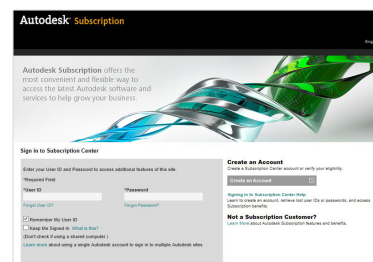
Autodesk Subscription

Eng

Autodesk Subscription offers the most convenient and flexible way to access the latest Autodesk software and services to help grow your business.

Sign in to Subscription Center

Enter your User ID and Password to access additional features of this site

*Required Field

*User ID

*Password

Forgot User ID?

Forgot Password?

Remember My User ID

Keep Me Signed In What is this?

(Don't check if using a shared computer.)

Learn more about using a single Autodesk account to sign in to multiple Autodesk sites.

Create an Account

Create a Subscription Center account or verify your eligibility.

Create an Account

Signing in to Subscription Center Help

Learn to create an account, retrieve lost user IDs or passwords, and access Subscription benefits.

Not a Subscription Customer?

Learn More about Autodesk Subscription features and benefits.